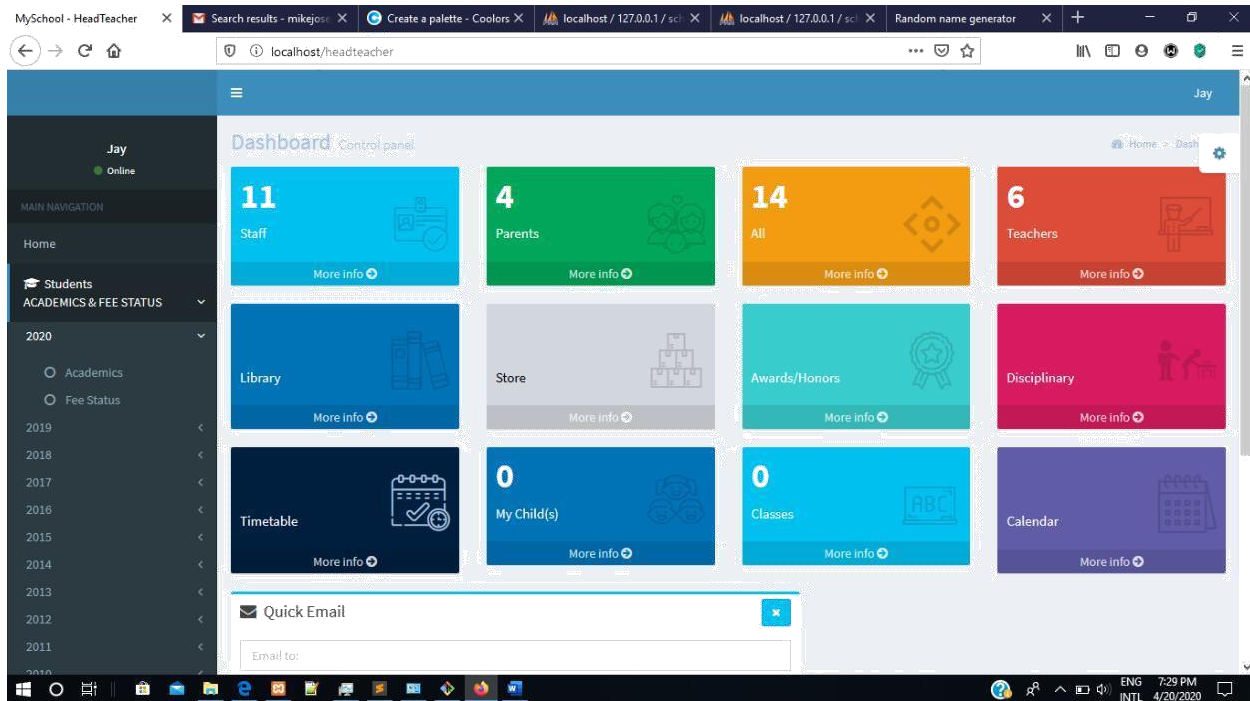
MySchool - HeadTeacher
Search results - mikejose
Create a palette - Coolors
localhost / 127.0.0.1 / sch
localhost / 127.0.0.1 / sch
Random name generator

localhost/headteacher

Jay

Jay
Online
MAIN NAVIGATION
Home
Students
ACADEMICS & FEE STATUS
2020
Academics
Fee Status
2019
2018
2017
2016
2015
2014
2013
2012
2011
2010

Dashboard Control panel
Home > Dash

11
Staff
More info

4
Parents
More info

14
All
More info

6
Teachers
More info

Library
More info

Store
More info

Awards/Honors
More info

Disciplinary
More info

Timetable
More info

0
My Child(s)
More info

0
Classes
More info

Calendar
More info

Quick Email
×
Email to:

ENG INTL 7:29 PM 4/20/2020